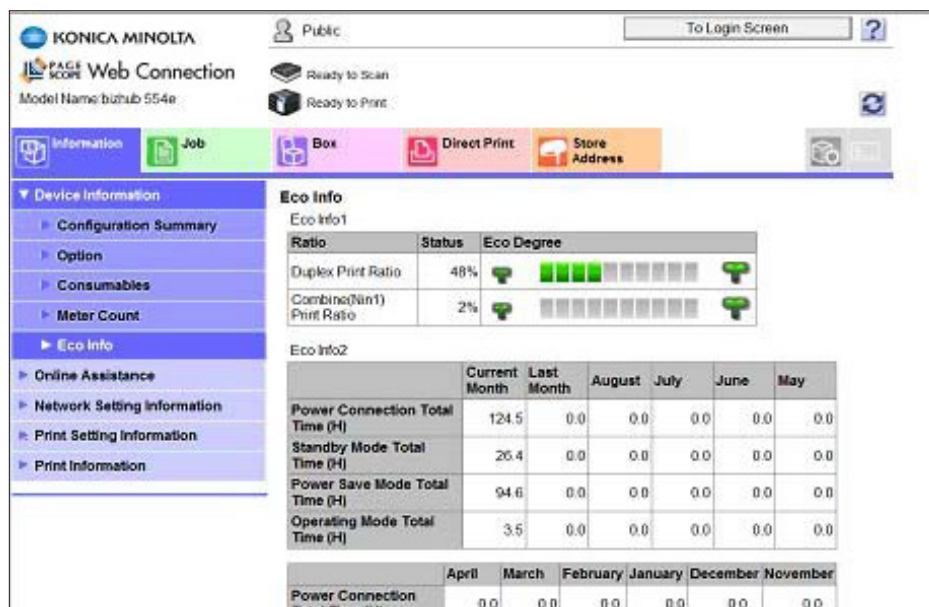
KONICA MINOLTA

PAGE SCOPE Web Connection

Model Name:bizhub 554e

Public

To Login Screen

?

Ready to Scan

Ready to Print

Information | Job | Box | Direct Print | Store Address

▼ Device Information

Configuration Summary

Option

Consumables

Meter Count

Eco Info

Online Assistance

Network Setting Information

Print Setting Information

Print Information

Eco Info

Eco Info1

| Ratio | Status | Eco Degree |
|---|---|---|
| Duplex Print Ratio | 48% | |
| Combine(Nin1) Print Ratio | 2% | |

Eco Info2

| | Current Month | Last Month | August | July | June | May |
|---|---|---|---|---|---|---|
| Power Connection Total Time (H) | 124.5 | 0.0 | 0.0 | 0.0 | 0.0 | 0.0 |
| Standby Mode Total Time (H) | 26.4 | 0.0 | 0.0 | 0.0 | 0.0 | 0.0 |
| Power Save Mode Total Time (H) | 94.6 | 0.0 | 0.0 | 0.0 | 0.0 | 0.0 |
| Operating Mode Total Time (H) | 3.5 | 0.0 | 0.0 | 0.0 | 0.0 | 0.0 |

| | April | March | February | January | December | November |
|---|---|---|---|---|---|---|
| Power Connection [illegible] | 0.0 | 0.0 | 0.0 | 0.0 | 0.0 | 0.0 |